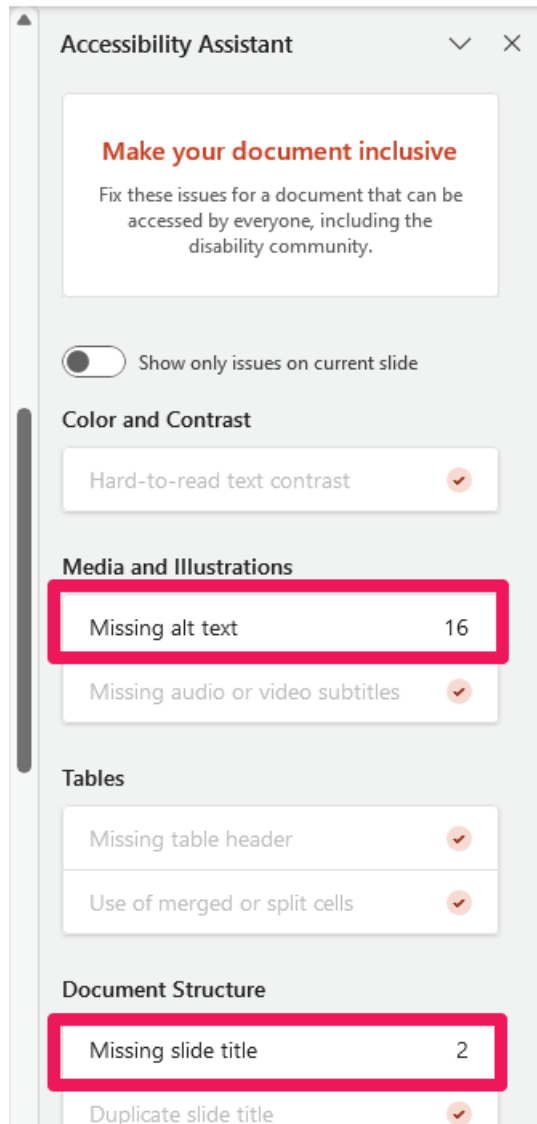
Accessibility Assistant

Make your document inclusive

Fix these issues for a document that can be accessed by everyone, including the disability community.

Show only issues on current slide

Color and Contrast

Hard-to-read text contrast

Media and Illustrations

Missing alt text 16

Missing audio or video subtitles

Tables

Missing table header

Use of merged or split cells

Document Structure

Missing slide title 2

Duplicate slide title